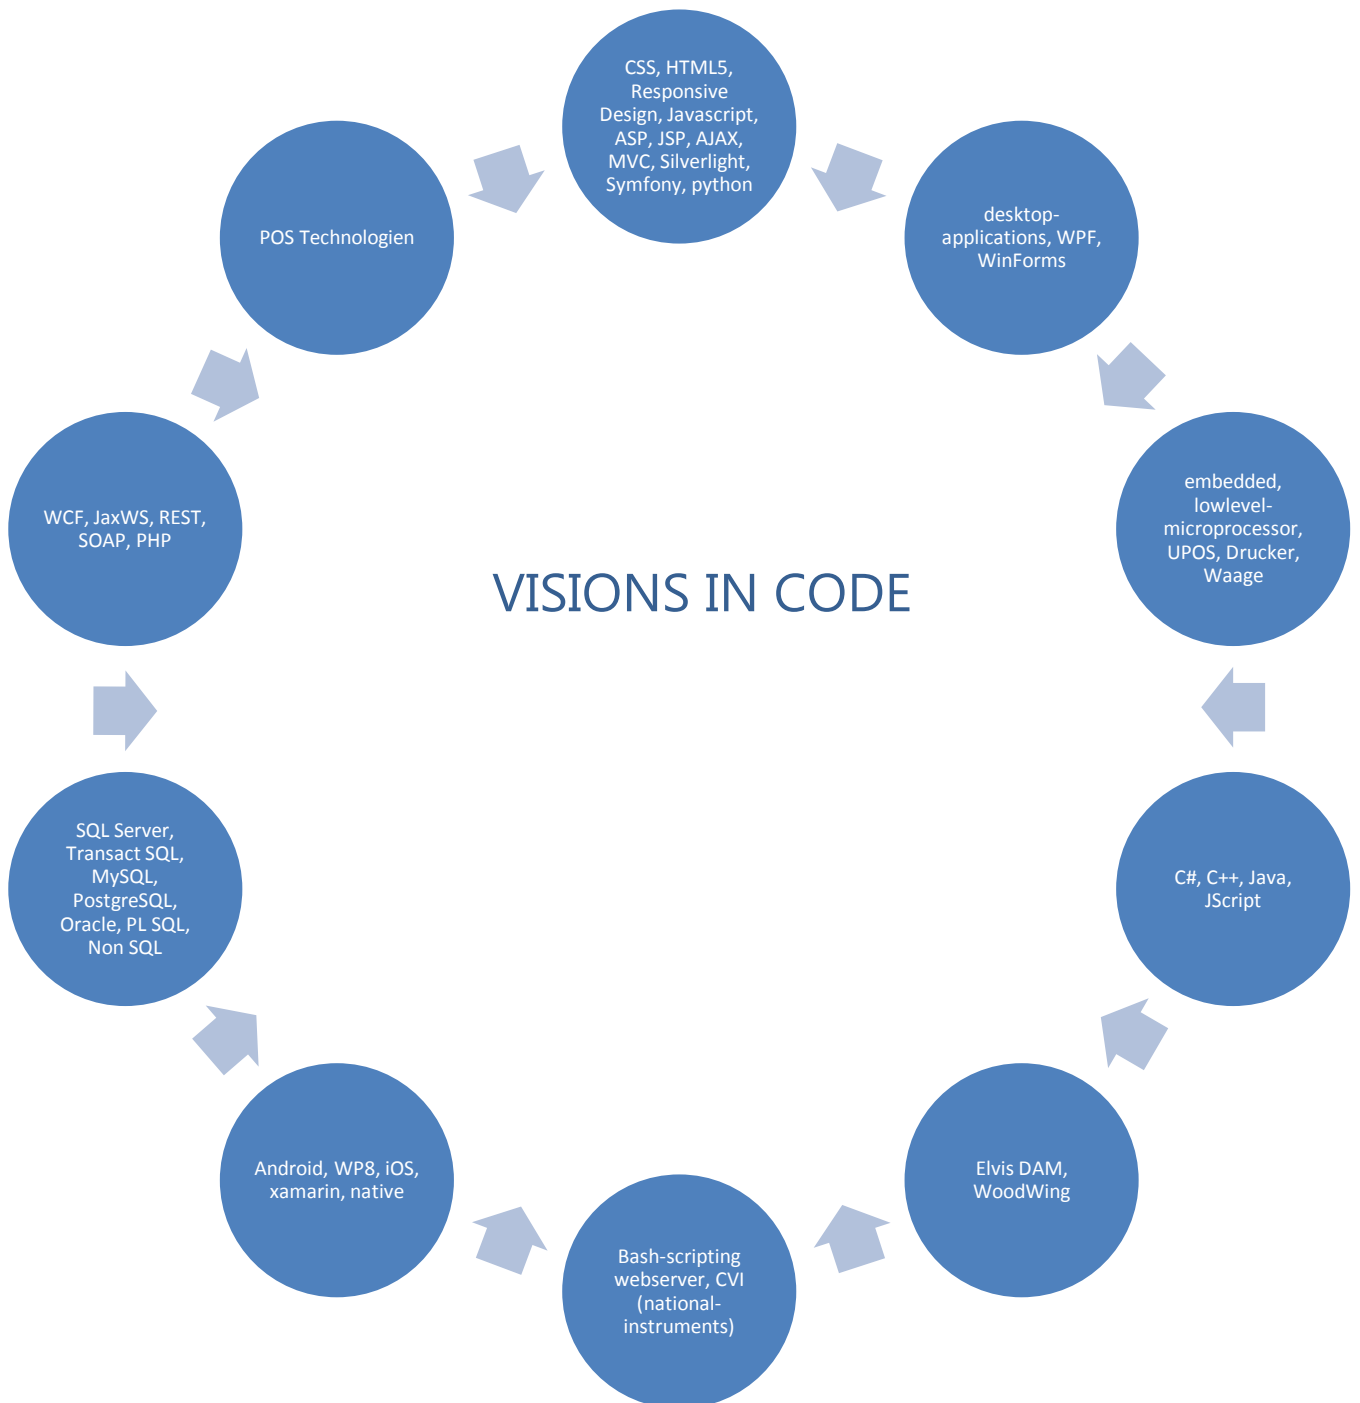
CSS, HTML5, Responsive Design, Javascript, ASP, JSP, AJAX, MVC, Silverlight, Symfony, python

desktop-applications, WPF, WinForms

embedded, lowlevel-microprocessor, UPOS, Drucker, Waage

C#, C++, Java, JScript

Elvis DAM, WoodWing

Bash-scripting webserver, CVI (national-instruments)

Android, WP8, iOS, xamarin, native

SQL Server, Transact SQL, MySQL, PostgreSQL, Oracle, PL SQL, Non SQL

WCF, JaxWS, REST, SOAP, PHP

POS Technologien

VISIONS IN CODE